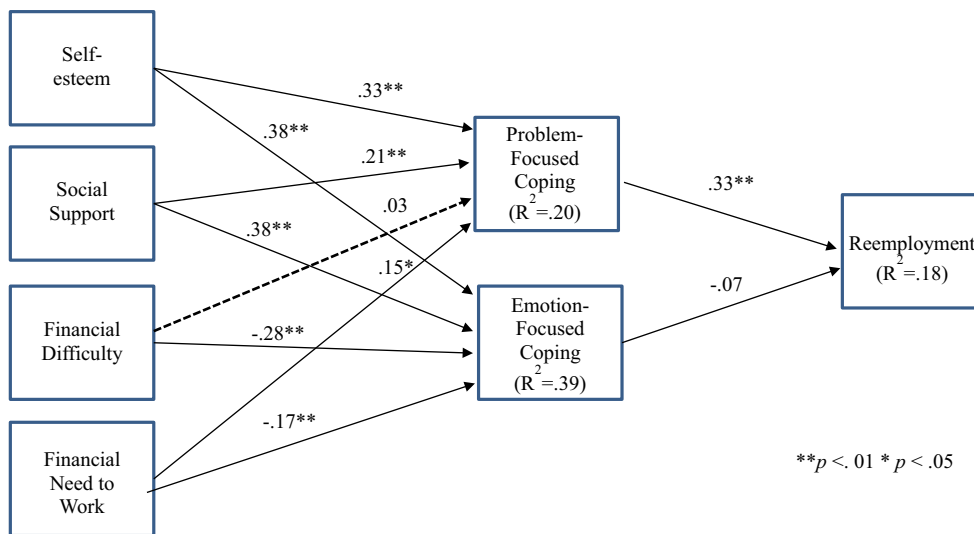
Self-esteem

Social Support

Financial Difficulty

Financial Need to Work

.33**

.38**

.21**

.03

.38**

.15*

-.28**

-.17**

Problem-Focused Coping ($R^2$=.20)

Emotion-Focused Coping ($R^2$=.39)

.33**

-.07

Reemployment ($R^2$=.18)

**$p$ <. 01 * $p$ < .05